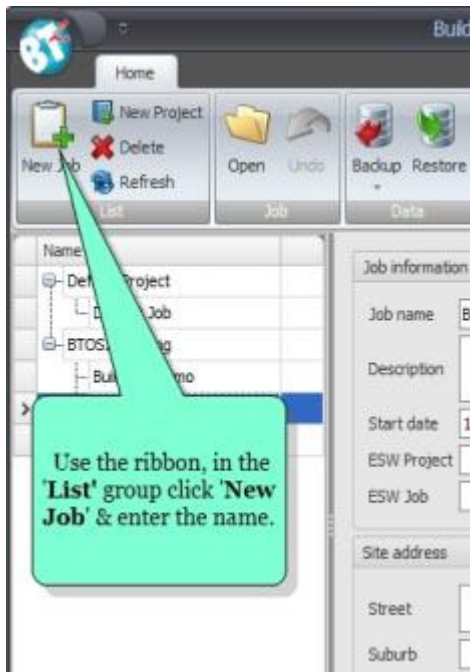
Build

Home

New Job

New Project

Delete

Refresh

List

Open

Undo

Job

Backup

Restore

Data

Name

Def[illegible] Project

D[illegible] Job

BTOS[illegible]g

Bui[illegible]mo

Job information

Job name

B

Description

Start date

1

ESW Project

ESW Job

Site address

Street

Suburb

Use the ribbon, in the '**List**' group click '**New Job**' & enter the name.